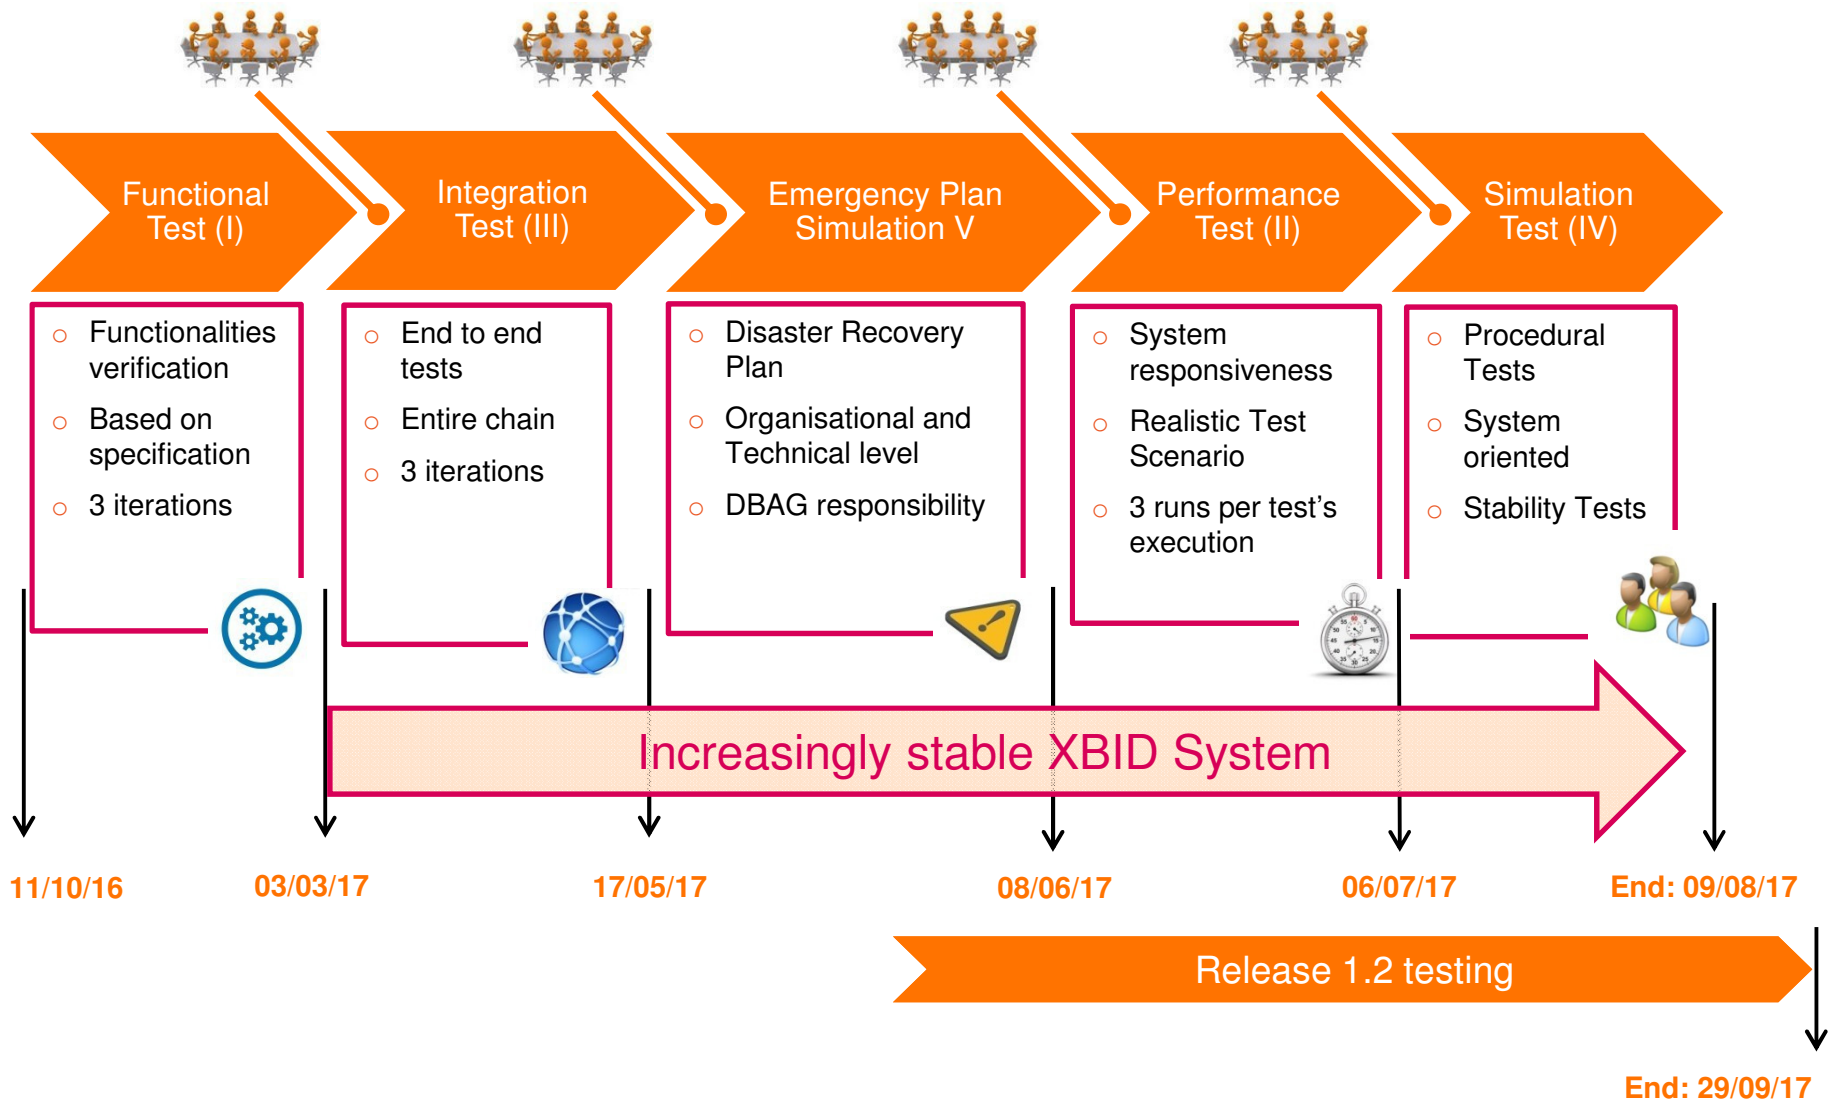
Functional Test (I)

Integration Test (III)

Emergency Plan Simulation V

Performance Test (II)

Simulation Test (IV)

- Functionalities verification
- Based on specification
- 3 iterations

- End to end tests
- Entire chain
- 3 iterations

- Disaster Recovery Plan
- Organisational and Technical level
- DBAG responsibility

- System responsiveness
- Realistic Test Scenario
- 3 runs per test's execution

- Procedural Tests
- System oriented
- Stability Tests

Increasingly stable XBID System

11/10/16

03/03/17

17/05/17

08/06/17

06/07/17

End: 09/08/17

Release 1.2 testing

End: 29/09/17